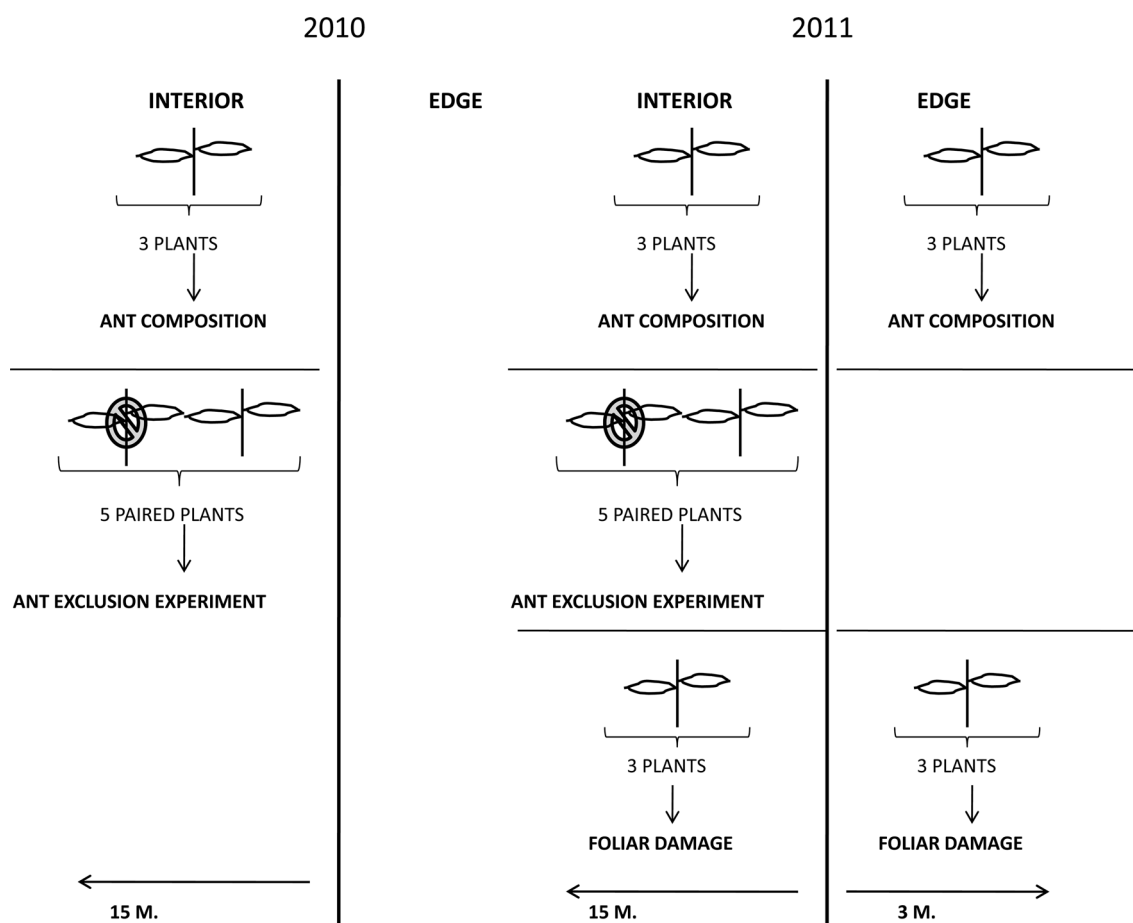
2010

2011

INTERIOR

EDGE

INTERIOR

EDGE

3 PLANTS

ANT COMPOSITION

3 PLANTS

ANT COMPOSITION

3 PLANTS

ANT COMPOSITION

5 PAIRED PLANTS

ANT EXCLUSION EXPERIMENT

5 PAIRED PLANTS

ANT EXCLUSION EXPERIMENT

3 PLANTS

FOLIAR DAMAGE

3 PLANTS

FOLIAR DAMAGE

15 M.

15 M.

3 M.